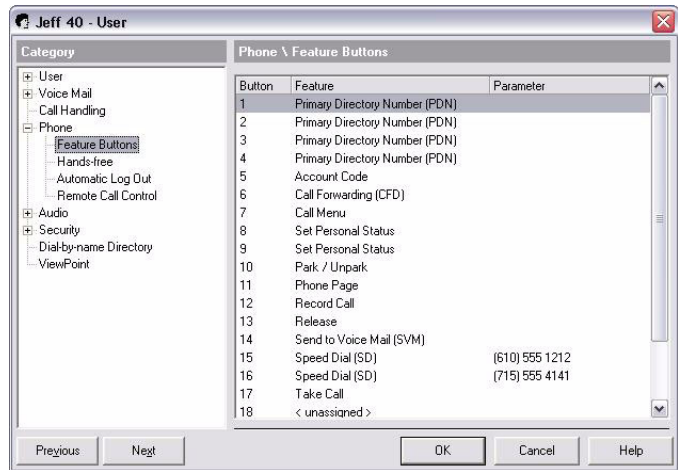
Jeff 40 - User

Category

User
Voice Mail
Call Handling
Phone
Feature Buttons
Hands-free
Automatic Log Out
Remote Call Control
Audio
Security
Dial-by-name Directory
ViewPoint

Phone \ Feature Buttons

| Button | Feature | Parameter |
|---|---|---|
| 1 | Primary Directory Number (PDN) | |
| 2 | Primary Directory Number (PDN) | |
| 3 | Primary Directory Number (PDN) | |
| 4 | Primary Directory Number (PDN) | |
| 5 | Account Code | |
| 6 | Call Forwarding (CFD) | |
| 7 | Call Menu | |
| 8 | Set Personal Status | |
| 9 | Set Personal Status | |
| 10 | Park / Unpark | |
| 11 | Phone Page | |
| 12 | Record Call | |
| 13 | Release | |
| 14 | Send to Voice Mail (SVM) | |
| 15 | Speed Dial (SD) | (610) 555 1212 |
| 16 | Speed Dial (SD) | (715) 555 4141 |
| 17 | Take Call | |
| 18 | < unassigned > | |

Previous Next OK Cancel Help